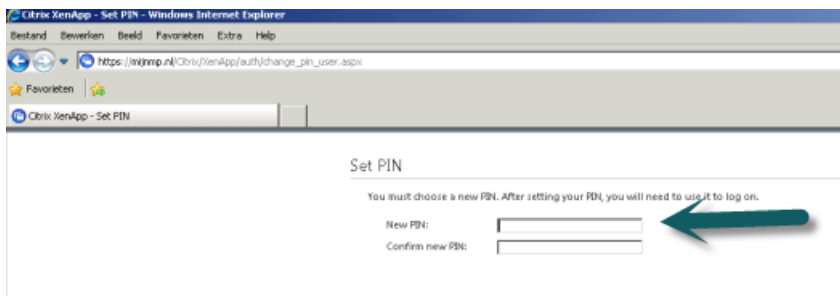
Citrix XenApp - Set PIN - Windows Internet Explorer

Bestand Bewerken Beeld Favorieten Extra Help

https://mijnmp.nl/Citrix/XenApp/auth/change_pin_user.aspx

Favorieten

Citrix XenApp - Set PIN

Set PIN

You must choose a new PIN. After setting your PIN, you will need to use it to log on.

New PIN:

Confirm new PIN: